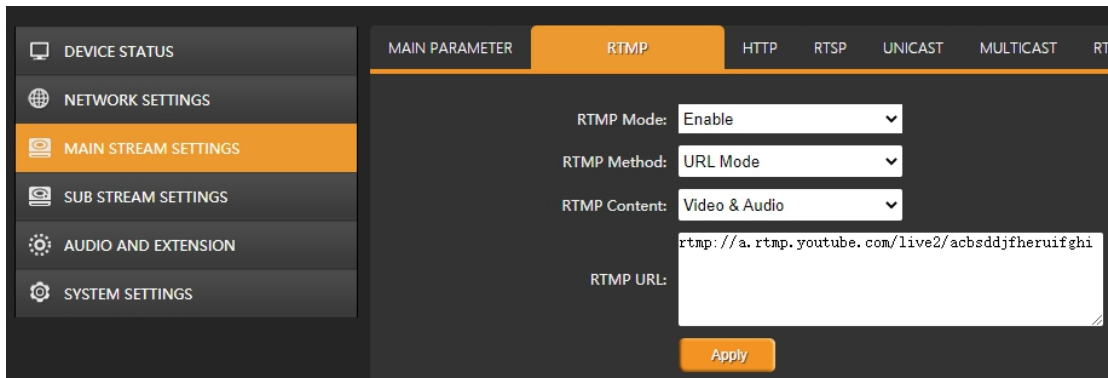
DEVICE STATUS
NETWORK SETTINGS
MAIN STREAM SETTINGS
SUB STREAM SETTINGS
AUDIO AND EXTENSION
SYSTEM SETTINGS

MAIN PARAMETER | RTMP | HTTP | RTSP | UNICAST | MULTICAST | RT

RTMP Mode: Enable
RTMP Method: URL Mode
RTMP Content: Video & Audio
RTMP URL: rtmp://a.rtmp.youtube.com/live2/acbsddjfheruifghi

Apply